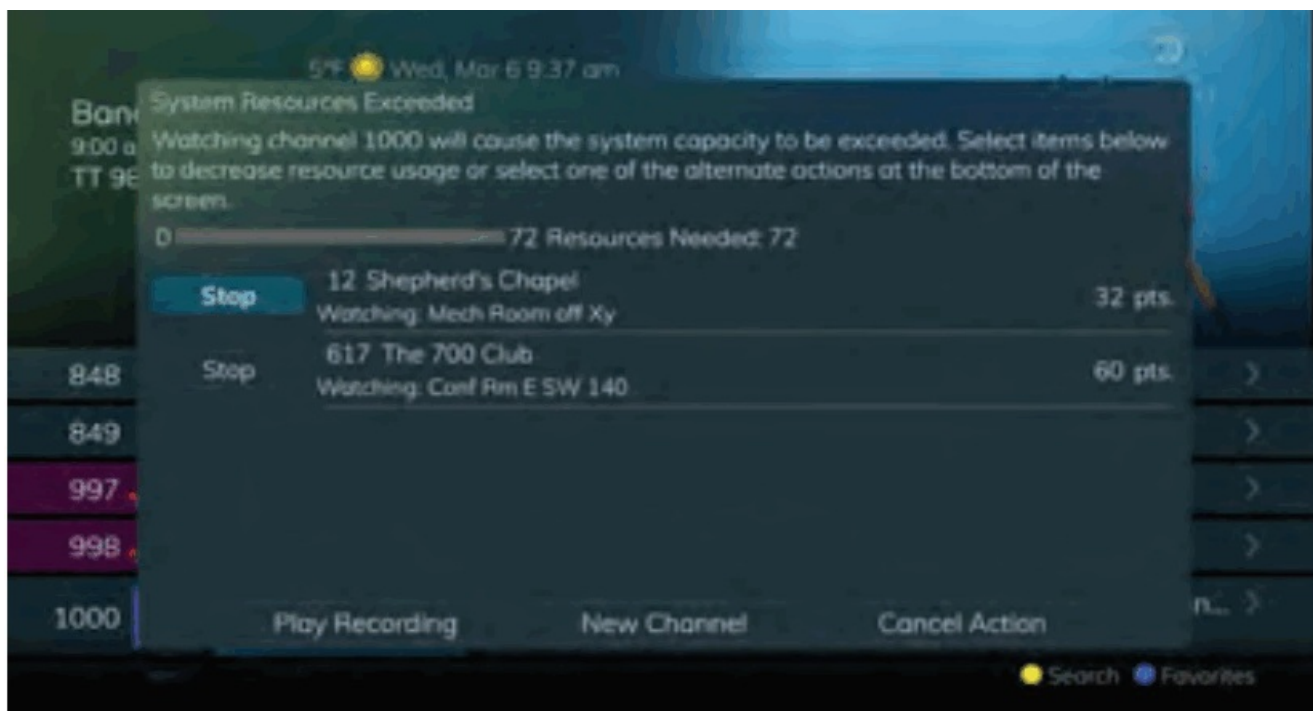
5°F Wed, Mar 6 9:37 am

Ban
9:00 a
TT 96

System Resources Exceeded

Watching channel 1000 will cause the system capacity to be exceeded. Select items below to decrease resource usage or select one of the alternate actions at the bottom of the screen.

0 72 Resources Needed: 72

Stop 12 Shepherd's Chapel
Watching: Mech Room off Xy 32 pts.

Stop 617 The 700 Club
Watching: Conf Rm E SW 140 60 pts.

848
849
997
998
1000

n...

Play Recording New Channel Cancel Action

Search Favorites